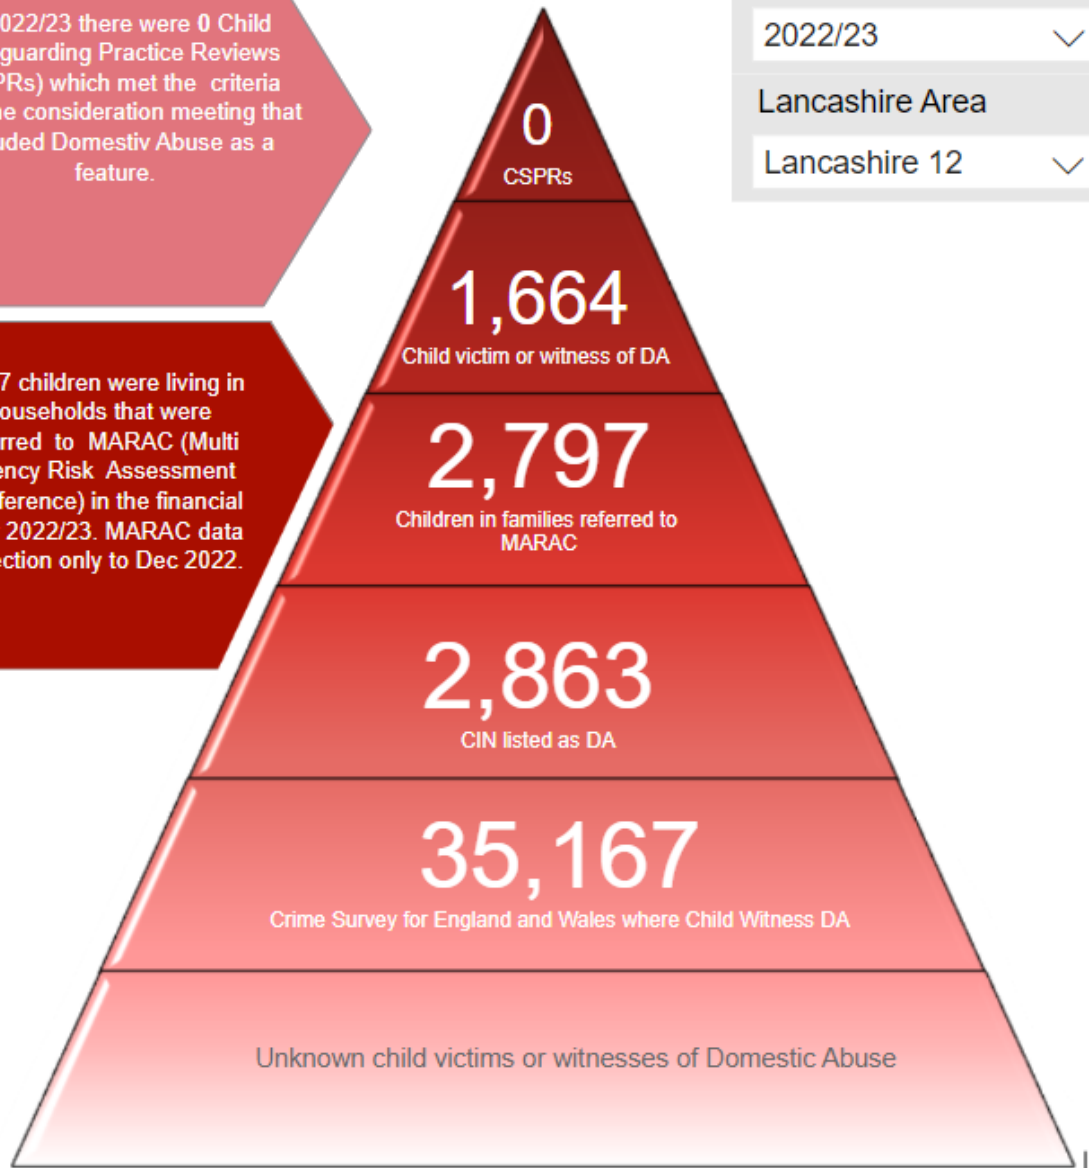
022/23 there were 0 Child guarding Practice Reviews PRs) which met the criteria he consideration meeting that uded Domestiv Abuse as a feature.

7 children were living in ouseholds that were rred to MARAC (Multi ency Risk Assessment ference) in the financial 2022/23. MARAC data ection only to Dec 2022.

0
CSPRs

1,664
Child victim or witness of DA

2,797
Children in families referred to MARAC

2,863
CIN listed as DA

35,167
Crime Survey for England and Wales where Child Witness DA

Unknown child victims or witnesses of Domestic Abuse

2022/23

Lancashire Area

Lancashire 12